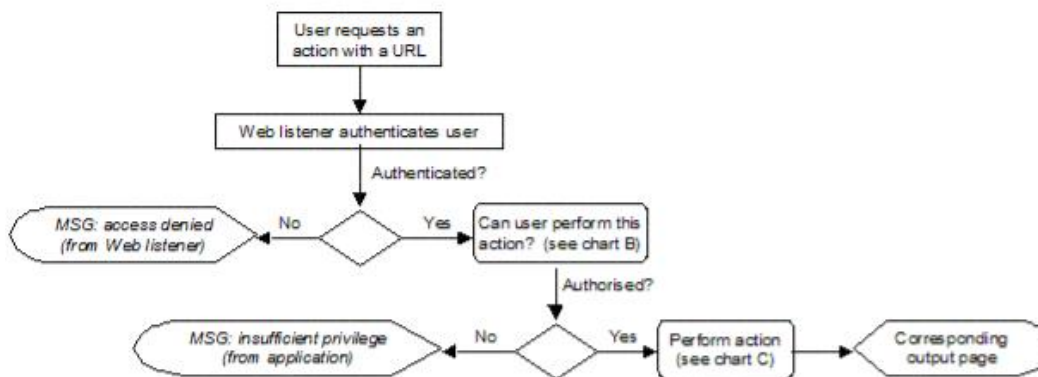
User requests an action with a URL

Web listener authenticates user

Authenticated?

MSG: access denied (from Web listener)

No

Yes

Can user perform this action? (see chart B)

Authorised?

MSG: insufficient privilege (from application)

No

Yes

Perform action (see chart C)

Corresponding output page